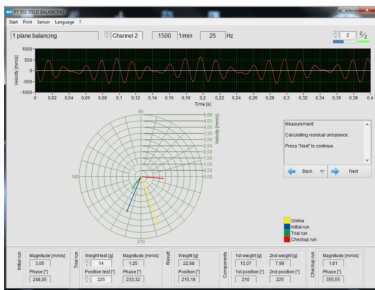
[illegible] FIELD BALANCING
Start Print Sensor Language ?
1 plane balancing
Channel 2
1500
1/min
25
Hz
1
2/2
1000
500
0
-500
-1000
Velocity [mm/s]
0
0,02
0,04
0,06
0,08
0,1
0,12
0,14
0,16
0,18
0,2
0,22
0,24
0,26
0,28
0,3
0,32
0,34
0,36
0,38
0,4
Time [s]
Velocity [mm/s]
180
270
Measurement:
Calculating residual unbalance.
Press "Next" to continue.
Back
Next
Online
Initial run
Trial run
Checkup run
Initial run
Magnitude [mm/s]
3,05
Phase [°]
248,00
Trial run
Weight test [g]
14
Position test [°]
225
Magnitude [mm/s]
1,25
Phase [°]
233,32
Result
Weight [g]
22,08
Position [°]
215,18
Components
1st weight [g]
15,07
1st position [°]
210
2nd weight [g]
7,58
2nd position [°]
220
Checkup run
Magnitude [mm/s]
1,01
Phase [°]
300,00